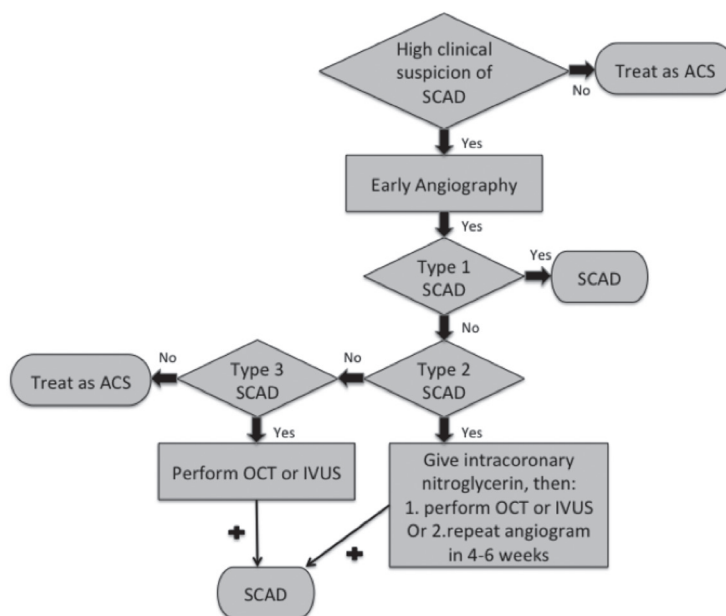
High clinical suspicion of SCAD

No

Treat as ACS

Yes

Early Angiography

Yes

Type 1 SCAD

Yes

SCAD

No

Type 2 SCAD

No

Type 3 SCAD

No

Treat as ACS

Yes

Perform OCT or IVUS

Yes

Give intracoronary nitroglycerin, then:
1. perform OCT or IVUS
Or 2.repeat angiogram in 4-6 weeks

+

+

SCAD